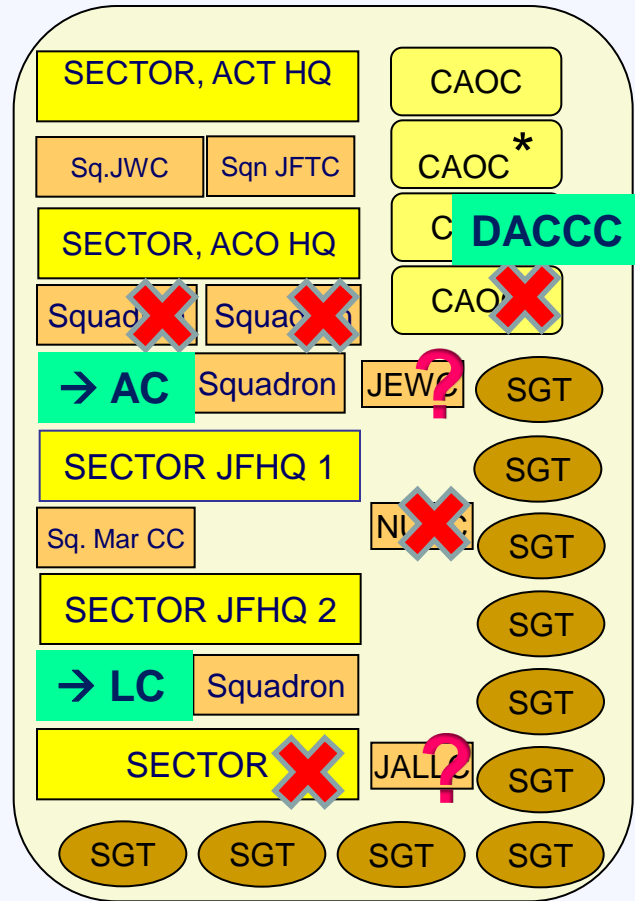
SECTOR, ACT HQ

CAOC

Sq.JWC

Sqn JFTC

CAOC*

SECTOR, ACO HQ

C

DACCC

Squad

Squa

CAO

→ AC

Squadron

JEW

?

SGT

SECTOR JFHQ 1

SGT

Sq. Mar CC

NU

SGT

SECTOR JFHQ 2

SGT

→ LC

Squadron

SGT

SECTOR

JALL

?

SGT

SGT

SGT

SGT

SGT